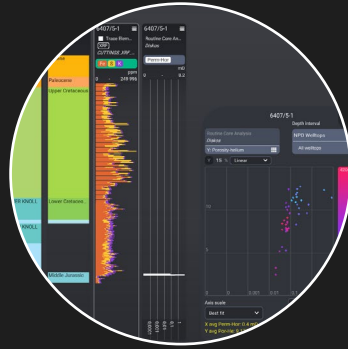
6407/5-1
Trace Elem...
CUTTINGS_XRF...
ppm
0
270 956
Paleocene
Upper Cretaceous
ER KNOLL
KNOLL
Lower Cretace...
Middle Jurassic
6407/5-1
Routine Core An...
Diskus
Perm-Hor
mD
0
8.2
6407/5-1
Depth interval
Routine Core Analysis
Diskus
Y: Porosity-helium
NPD Wellbore
All wellbore
15
Linear
Axis scale
Best fit
X avg Perm-Hor
Y avg Por-He